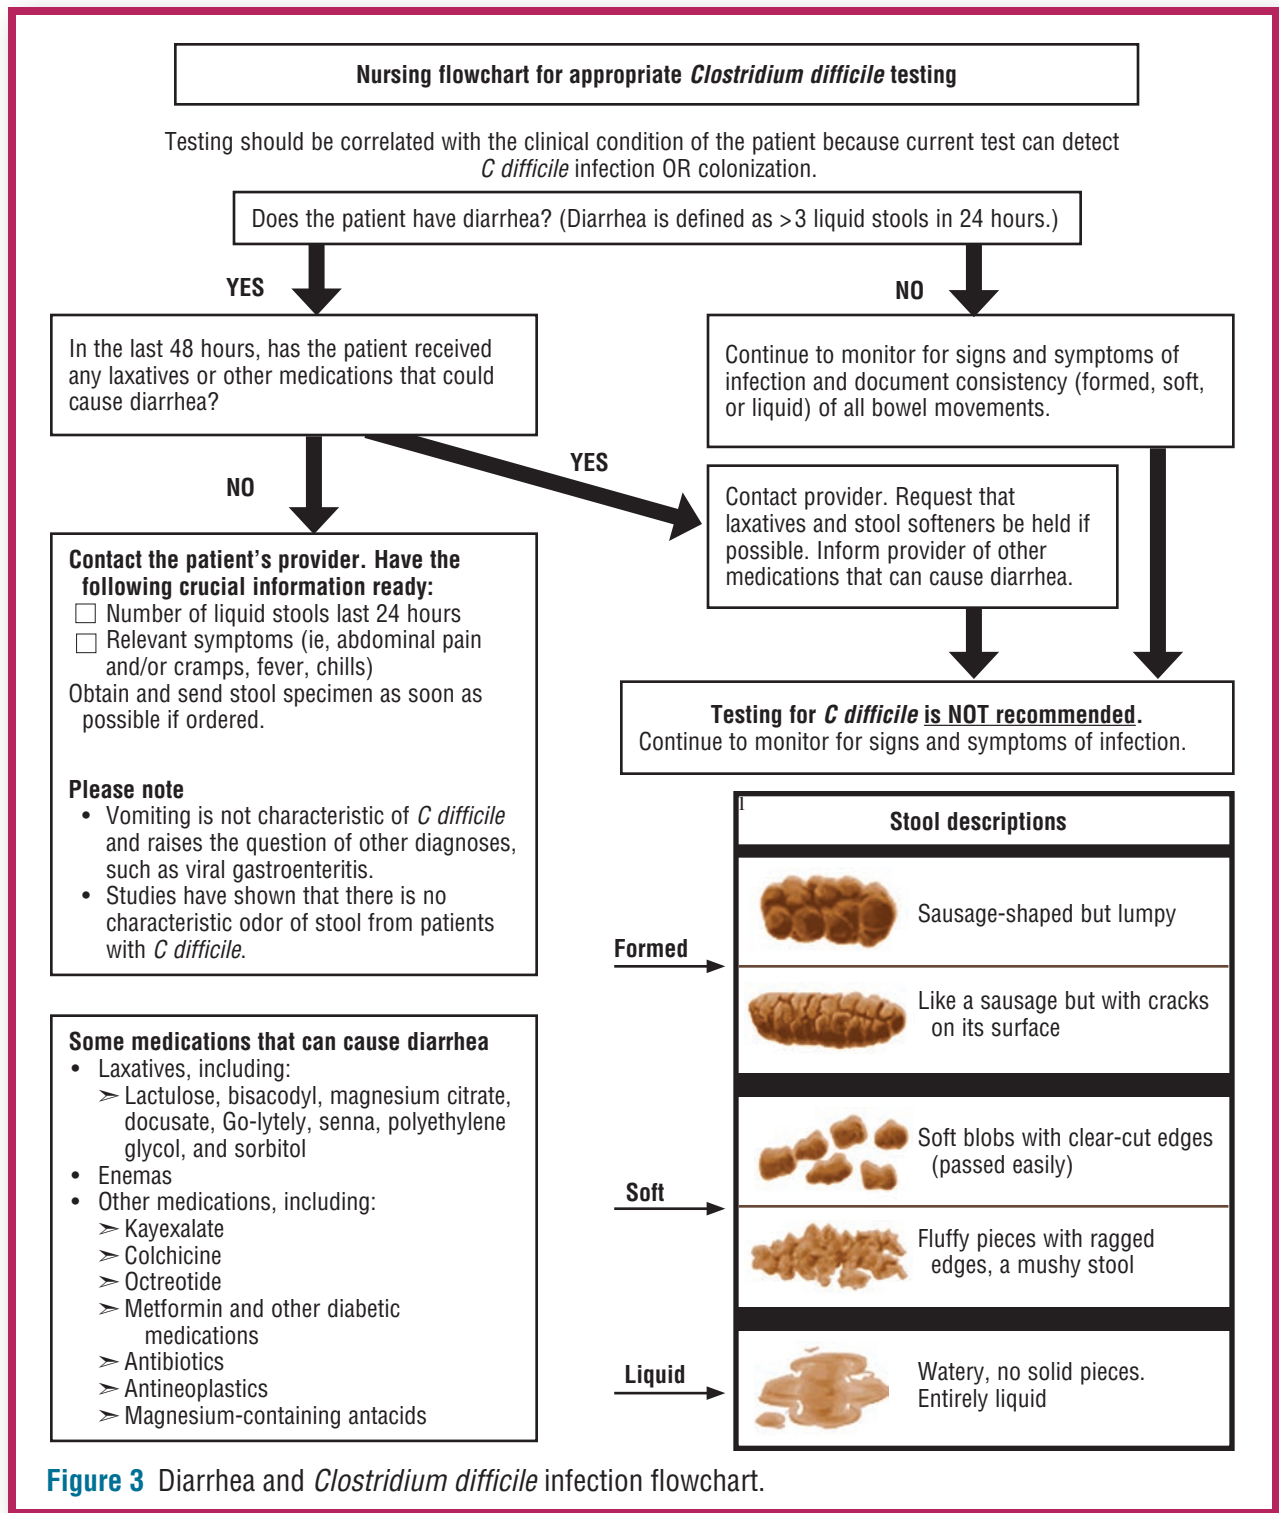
Nursing flowchart for appropriate Clostridium difficile testing

Testing should be correlated with the clinical condition of the patient because current test can detect C difficile infection OR colonization.

Does the patient have diarrhea? (Diarrhea is defined as >3 liquid stools in 24 hours.)

YES

NO

In the last 48 hours, has the patient received any laxatives or other medications that could cause diarrhea?

Continue to monitor for signs and symptoms of infection and document consistency (formed, soft, or liquid) of all bowel movements.

NO

YES

Contact provider. Request that laxatives and stool softeners be held if possible. Inform provider of other medications that can cause diarrhea.

Contact the patient's provider. Have the following crucial information ready:
☐ Number of liquid stools last 24 hours
☐ Relevant symptoms (ie, abdominal pain and/or cramps, fever, chills)
Obtain and send stool specimen as soon as possible if ordered.

Please note
• Vomiting is not characteristic of C difficile and raises the question of other diagnoses, such as viral gastroenteritis.
• Studies have shown that there is no characteristic odor of stool from patients with C difficile.

Testing for C difficile is NOT recommended.
Continue to monitor for signs and symptoms of infection.

Stool descriptions

Sausage-shaped but lumpy

Formed

Like a sausage but with cracks on its surface

Soft blobs with clear-cut edges (passed easily)

Soft

Fluffy pieces with ragged edges, a mushy stool

Liquid

Watery, no solid pieces. Entirely liquid

Some medications that can cause diarrhea
• Laxatives, including:
➢ Lactulose, bisacodyl, magnesium citrate, docusate, Go-lytely, senna, polyethylene glycol, and sorbitol
• Enemas
• Other medications, including:
➢ Kayexalate
➢ Colchicine
➢ Octreotide
➢ Metformin and other diabetic medications
➢ Antibiotics
➢ Antineoplastics
➢ Magnesium-containing antacids

Figure 3 Diarrhea and Clostridium difficile infection flowchart.